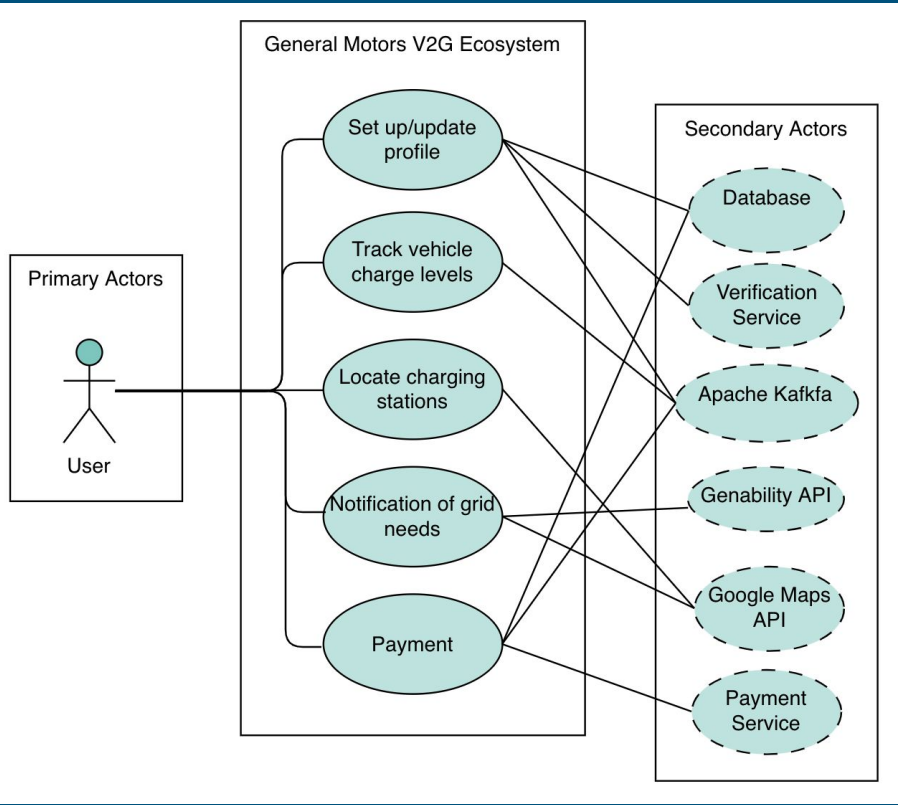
General Motors V2G Ecosystem

Primary Actors

User

Set up/update profile

Track vehicle charge levels

Locate charging stations

Notification of grid needs

Payment

Secondary Actors

Database

Verification Service

Apache Kafkfa

Genability API

Google Maps API

Payment Service